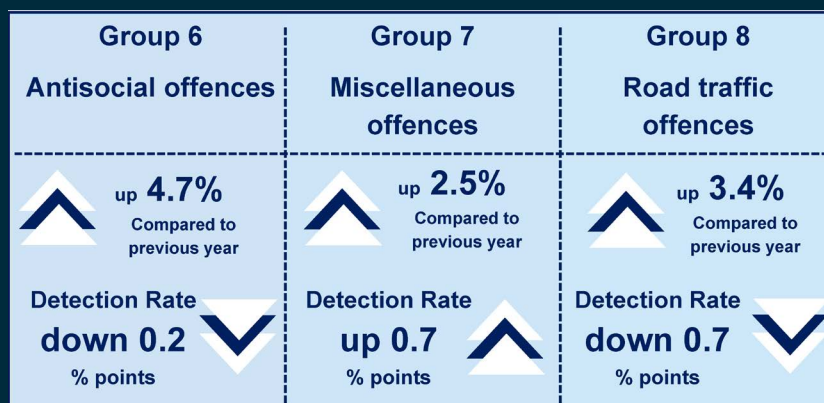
| Group 6<br>Antisocial offences | Group 7<br>Miscellaneous offences | Group 8<br>Road traffic offences |
|---|---|---|
| up 4.7%<br>Compared to previous year | up 2.5%<br>Compared to previous year | up 3.4%<br>Compared to previous year |
| Detection Rate<br>down 0.2<br>% points | Detection Rate<br>up 0.7<br>% points | Detection Rate<br>down 0.7<br>% points |